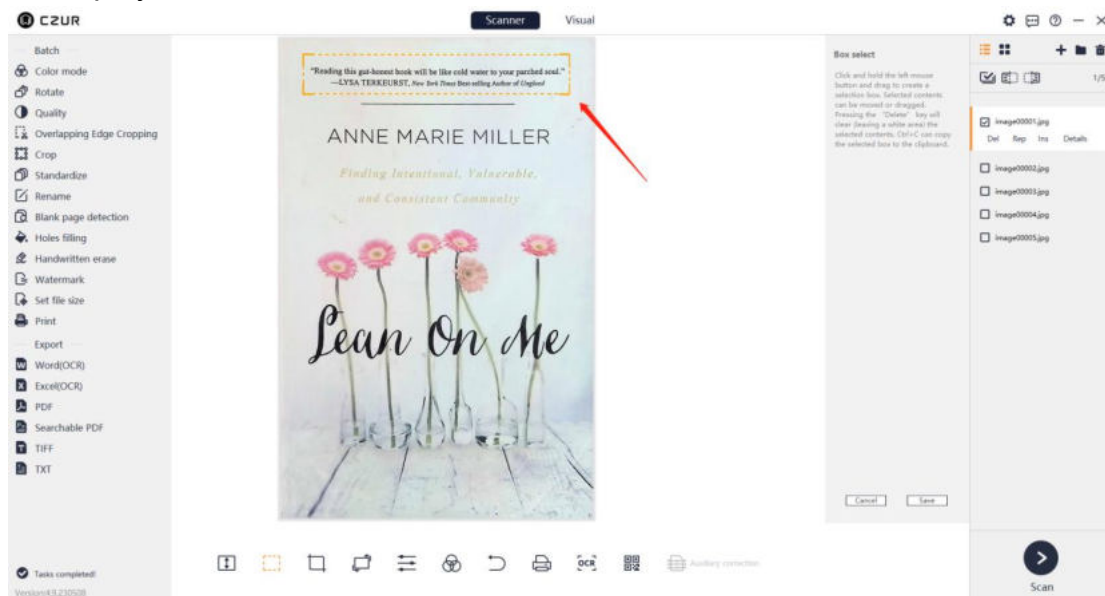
CZUR

Scanner Visual

Batch
Color mode
Rotate
Quality
Overlapping Edge Cropping
Crop
Standardize
Rename
Blank page detection
Holes filling
Handwritten erase
Watermark
Set file size
Print
Export
Word(OCR)
Excel(OCR)
PDF
Searchable PDF
TIFF
TXT

Tasks completed!
Version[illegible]

"Reading this gut-honest book will be like cold water to your parched soul." —LYSA TERKEURST, New York Times Best-selling Author of Unglued

ANNE MARIE MILLER

Finding Intentional, Vulnerable, and Consistent Community

Lean On Me

Auxiliary correction

Box select

Click and hold the left mouse button and drag to create a selection box. Selected contents can be moved or dragged. Pressing the "Delete" key will clear (leaving a white area) the selected contents. Ctrl+C can copy the selected box to the clipboard.

Cancel Save

1/5

image00001.jpg
Del Rep Ins Details
image00002.jpg
image00003.jpg
image00004.jpg
image00005.jpg

Scan